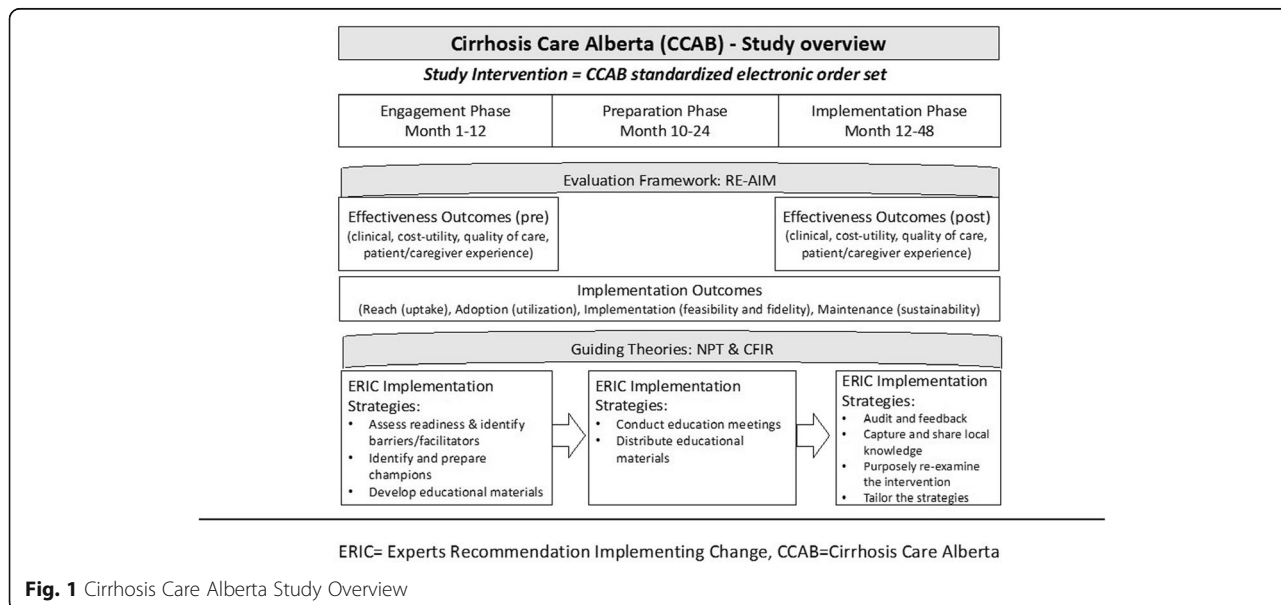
Cirrhosis Care Alberta (CCAB) - Study overview

*Study Intervention = CCAB standardized electronic order set*

| Engagement Phase Month 1-12 | Preparation Phase Month 10-24 | Implementation Phase Month 12-48 |
|---|---|---|

Evaluation Framework: RE-AIM

Effectiveness Outcomes (pre)
(clinical, cost-utility, quality of care, patient/caregiver experience)

Effectiveness Outcomes (post)
(clinical, cost-utility, quality of care, patient/caregiver experience)

Implementation Outcomes
(Reach (uptake), Adoption (utilization), Implementation (feasibility and fidelity), Maintenance (sustainability)

Guiding Theories: NPT & CFIR

ERIC Implementation Strategies:
• Assess readiness & identify barriers/facilitators
• Identify and prepare champions
• Develop educational materials

ERIC Implementation Strategies:
• Conduct education meetings
• Distribute educational materials

ERIC Implementation Strategies:
• Audit and feedback
• Capture and share local knowledge
• Purposely re-examine the intervention
• Tailor the strategies

ERIC= Experts Recommendation Implementing Change, CCAB=Cirrhosis Care Alberta

**Fig. 1** Cirrhosis Care Alberta Study Overview